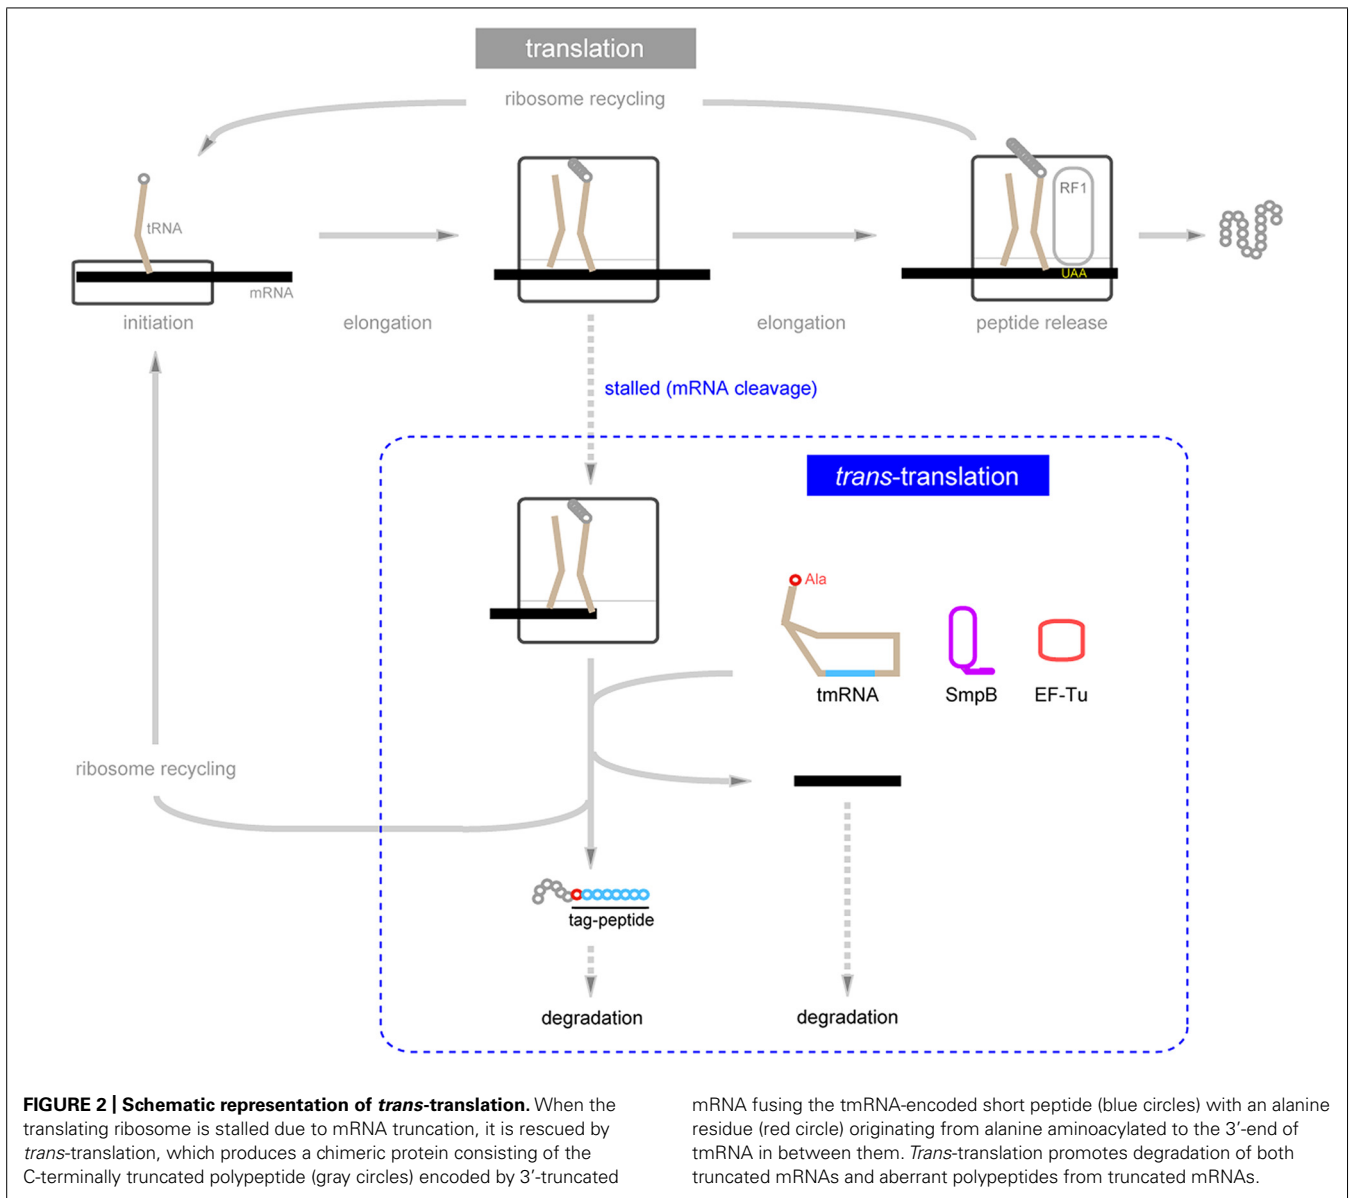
translation

ribosome recycling

tRNA

mRNA

initiation

elongation

elongation

RF1

UAA

peptide release

stalled (mRNA cleavage)

*trans*-translation

Ala

tmRNA

SmpB

EF-Tu

ribosome recycling

tag-peptide

degradation

degradation

**FIGURE 2 | Schematic representation of *trans*-translation.** When the translating ribosome is stalled due to mRNA truncation, it is rescued by *trans*-translation, which produces a chimeric protein consisting of the C-terminally truncated polypeptide (gray circles) encoded by 3′-truncated mRNA fusing the tmRNA-encoded short peptide (blue circles) with an alanine residue (red circle) originating from alanine aminoacylated to the 3′-end of tmRNA in between them. *Trans*-translation promotes degradation of both truncated mRNAs and aberrant polypeptides from truncated mRNAs.